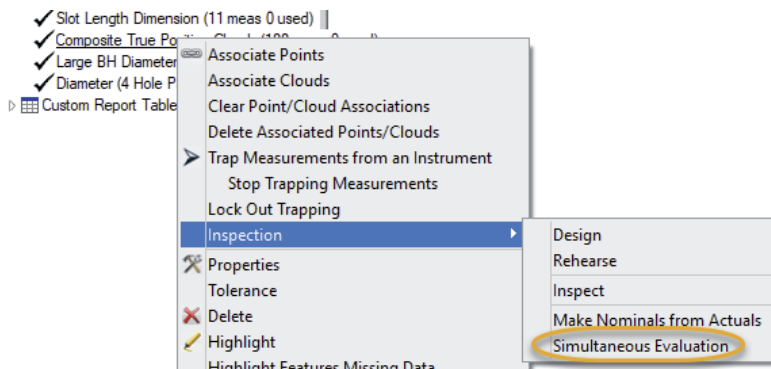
Slot Length Dimension (11 meas 0 used)
Composite True Po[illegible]
Large BH Diameter
Diameter (4 Hole P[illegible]
Custom Report Table

Associate Points
Associate Clouds
Clear Point/Cloud Associations
Delete Associated Points/Clouds
Trap Measurements from an Instrument
Stop Trapping Measurements
Lock Out Trapping
Inspection
Properties
Tolerance
Delete
Highlight
Highlight Features Missing Data

Design
Rehearse
Inspect
Make Nominals from Actuals
Simultaneous Evaluation